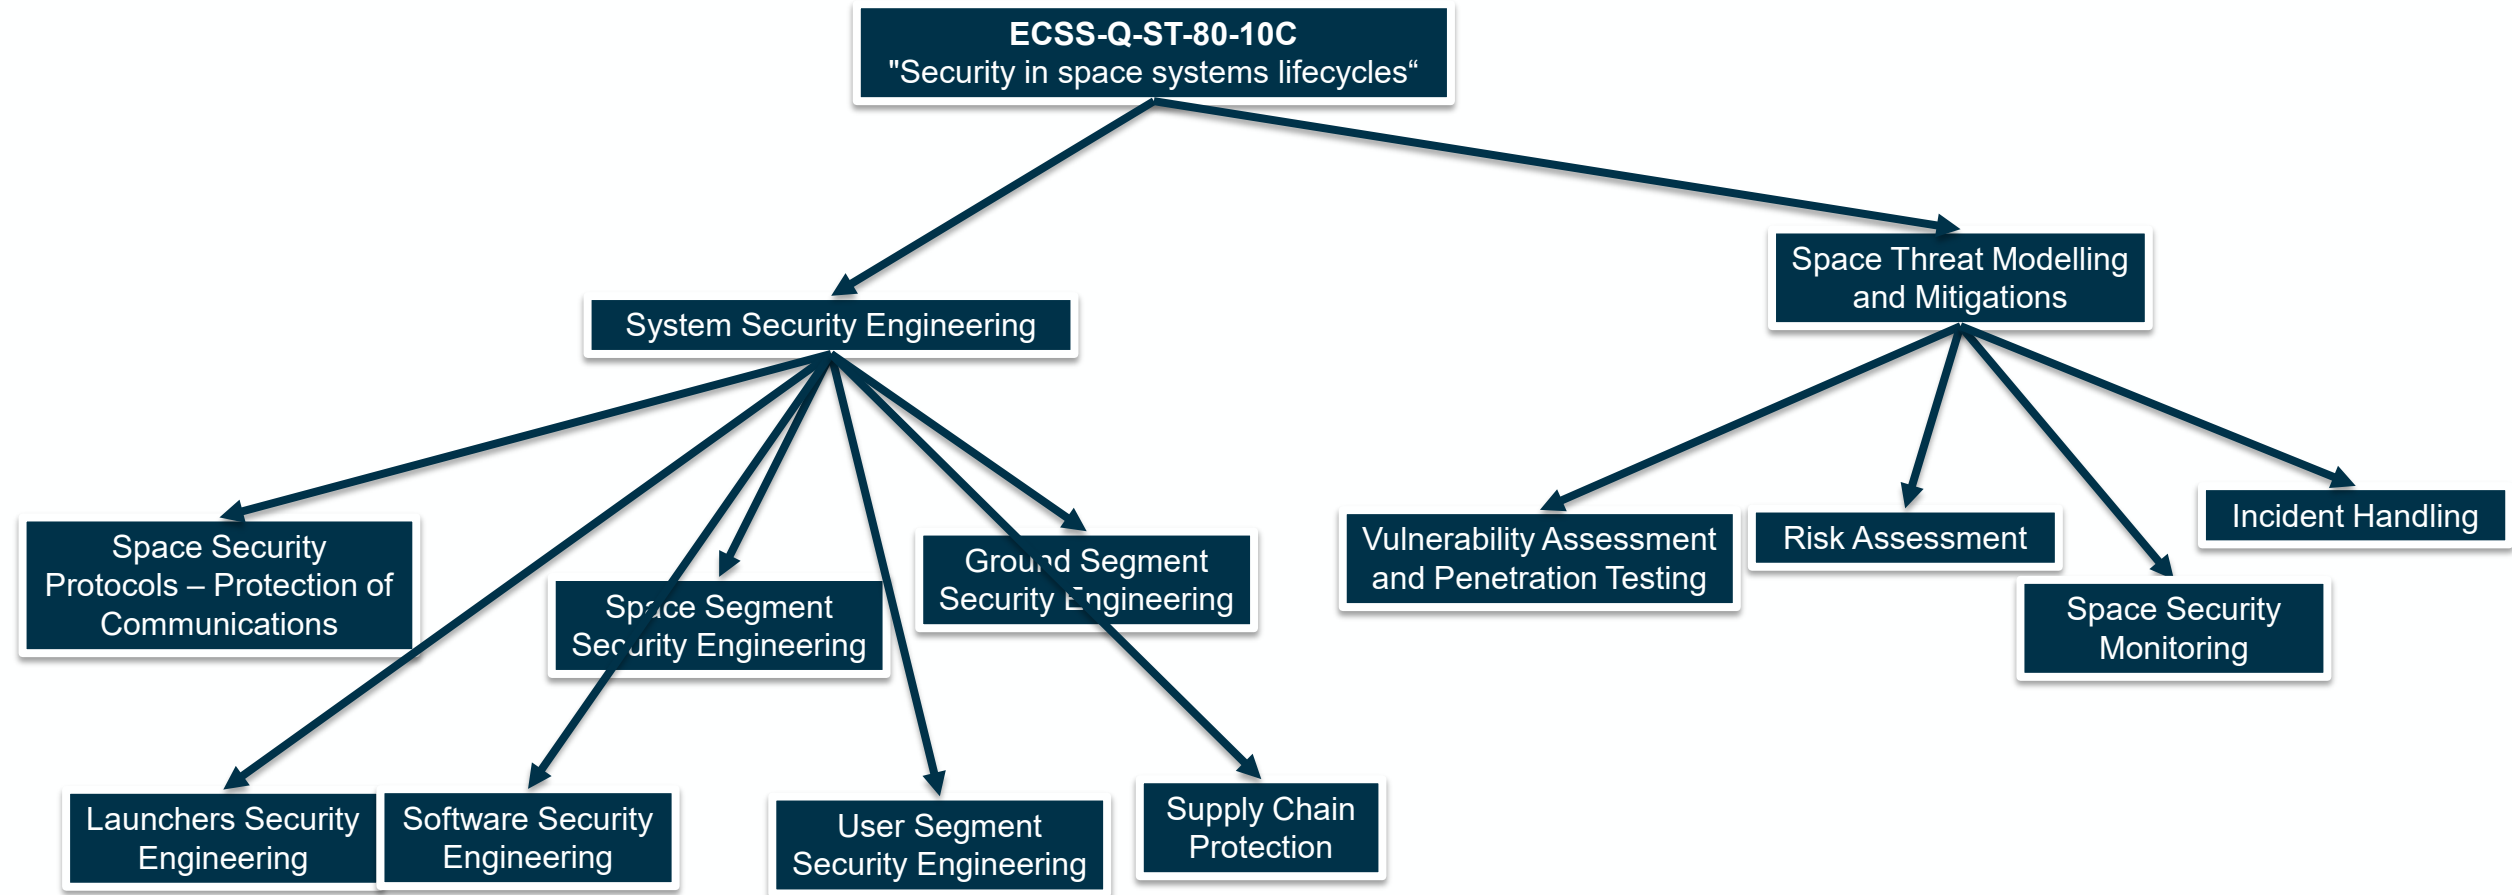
ECSS-Q-ST-80-10C
"Security in space systems lifecycles“

System Security Engineering

Space Threat Modelling and Mitigations

Space Security Protocols – Protection of Communications

Space Segment Security Engineering

Ground Segment Security Engineering

Vulnerability Assessment and Penetration Testing

Risk Assessment

Incident Handling

Space Security Monitoring

Launchers Security Engineering

Software Security Engineering

User Segment Security Engineering

Supply Chain Protection